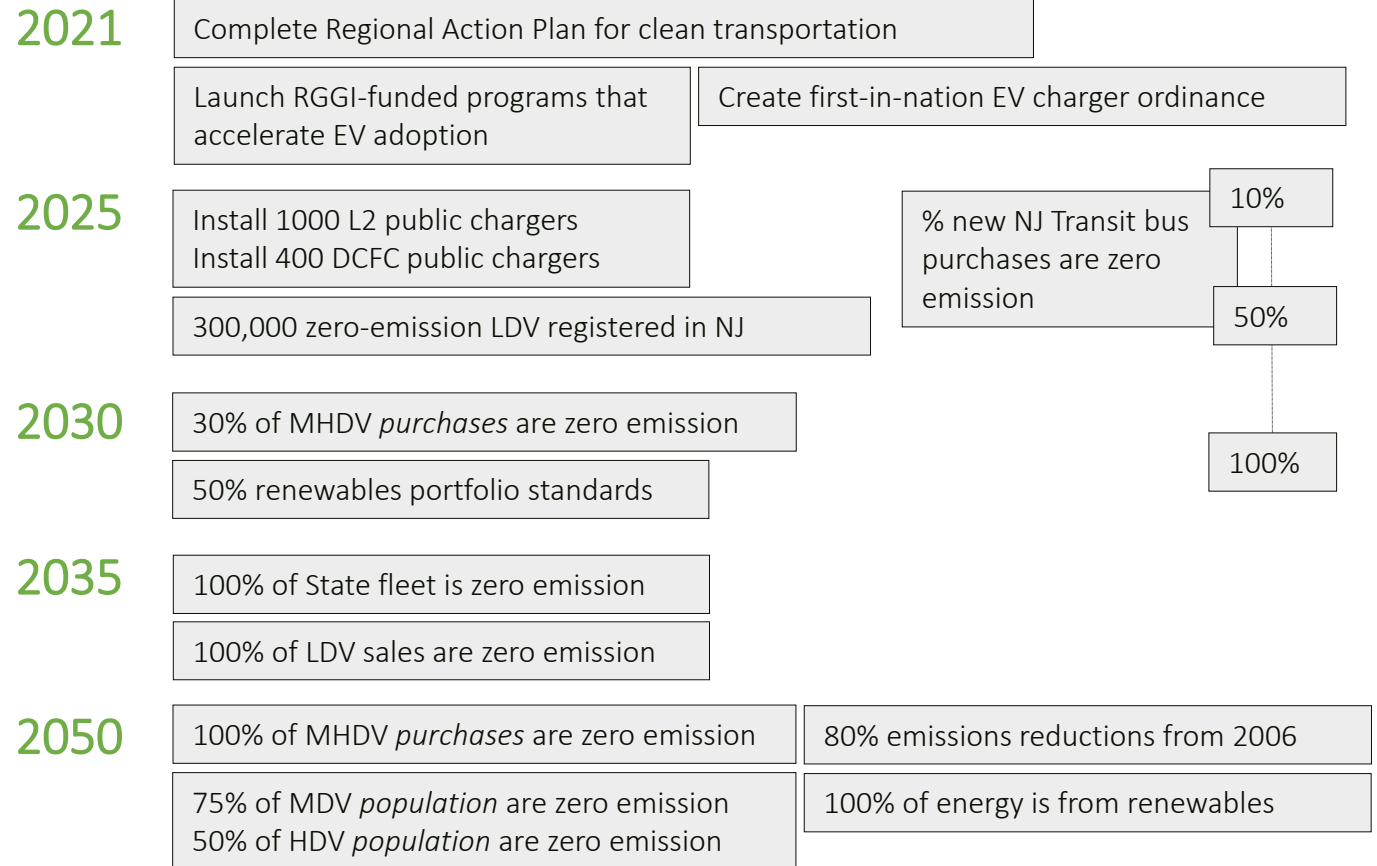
2021

Complete Regional Action Plan for clean transportation

Launch RGGI-funded programs that accelerate EV adoption

Create first-in-nation EV charger ordinance

2025

Install 1000 L2 public chargers
Install 400 DCFC public chargers

300,000 zero-emission LDV registered in NJ

% new NJ Transit bus purchases are zero emission

10%

50%

100%

2030

30% of MHDV *purchases* are zero emission

50% renewables portfolio standards

2035

100% of State fleet is zero emission

100% of LDV sales are zero emission

2050

100% of MHDV *purchases* are zero emission

80% emissions reductions from 2006

75% of MDV *population* are zero emission
50% of HDV *population* are zero emission

100% of energy is from renewables